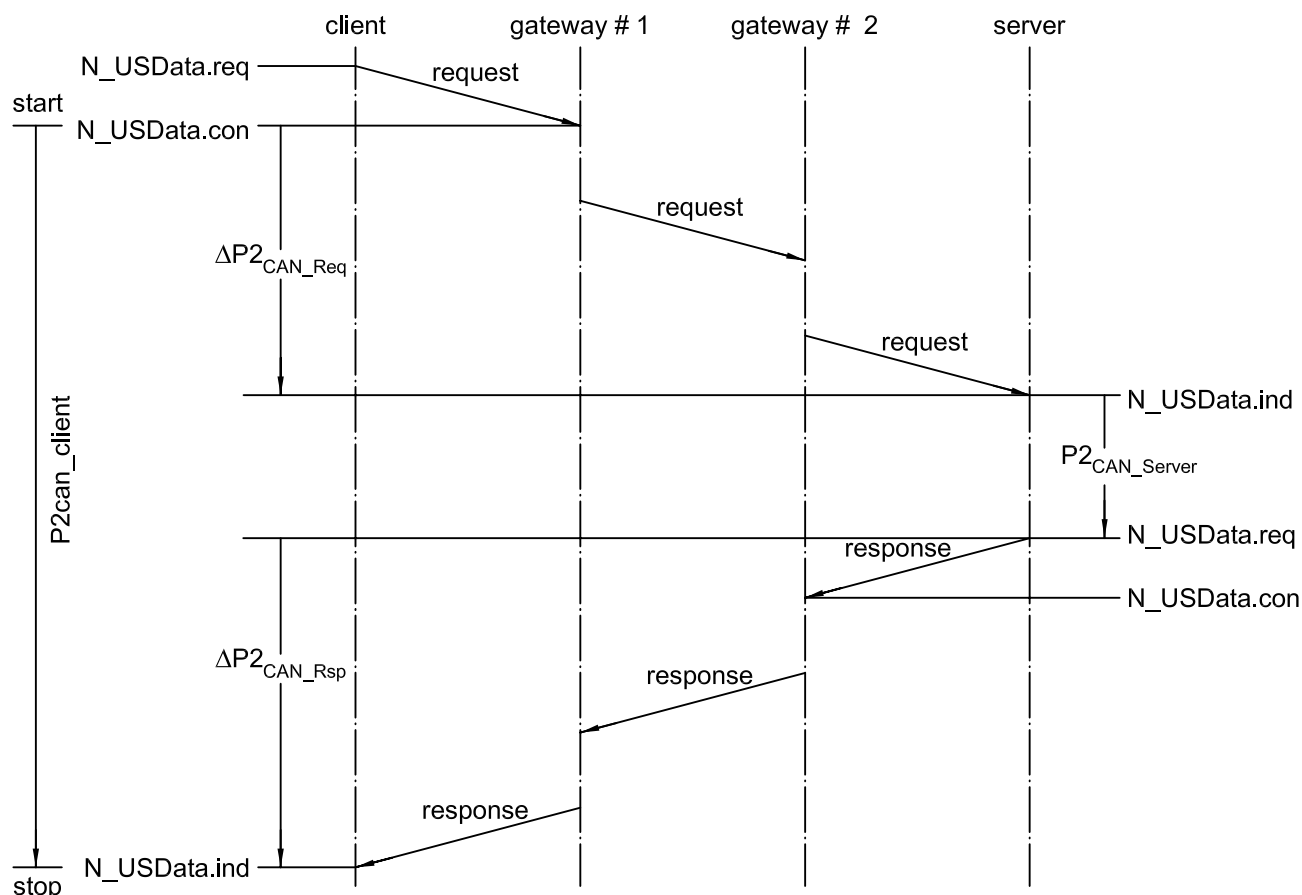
client

gateway # 1

gateway # 2

server

N_USData.req

request

start

N_USData.con

request

$\Delta P2_{CAN\_Req}$

request

N_USData.ind

P2can_client

$P2_{CAN\_Server}$

N_USData.req

response

N_USData.con

$\Delta P2_{CAN\_Rsp}$

response

response

N_USData.ind

stop